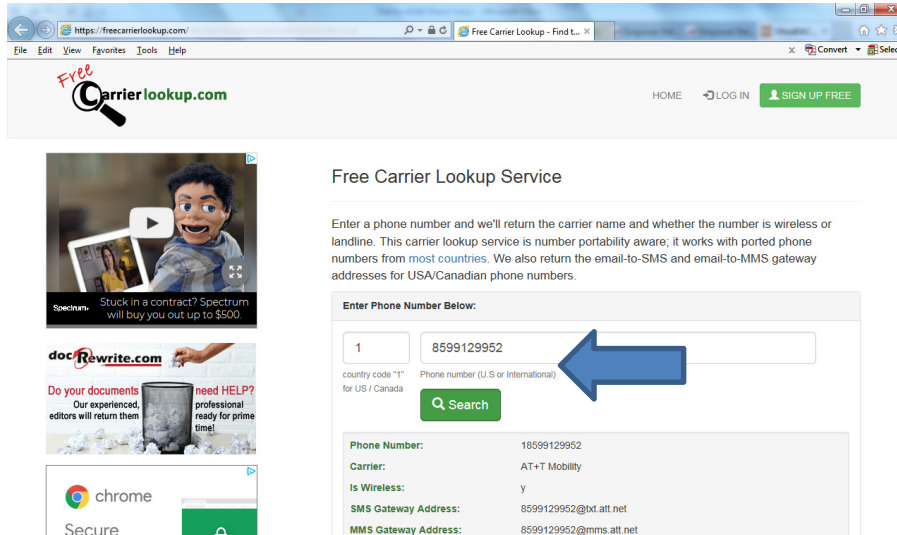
https://freecarrierlookup.com/

Free Carrier Lookup - Find t...

File Edit View Favorites Tools Help

Convert Selec

Free Carrierlookup.com

HOME LOG IN SIGN UP FREE

Spectrum Stuck in a contract? Spectrum will buy you out up to $500.

docRewrite.com
Do your documents need HELP? Our experienced, editors will return them professional ready for prime time!

chrome
Secure

Free Carrier Lookup Service

Enter a phone number and we'll return the carrier name and whether the number is wireless or landline. This carrier lookup service is number portability aware; it works with ported phone numbers from most countries. We also return the email-to-SMS and email-to-MMS gateway addresses for USA/Canadian phone numbers.

Enter Phone Number Below:

1
country code "1" for US / Canada

8599129952
Phone number (U.S or International)

Search

| | |
|---|---|
| Phone Number: | 18599129952 |
| Carrier: | AT+T Mobility |
| Is Wireless: | y |
| SMS Gateway Address: | 8599129952@txt.att.net |
| MMS Gateway Address: | 8599129952@mms.att.net |